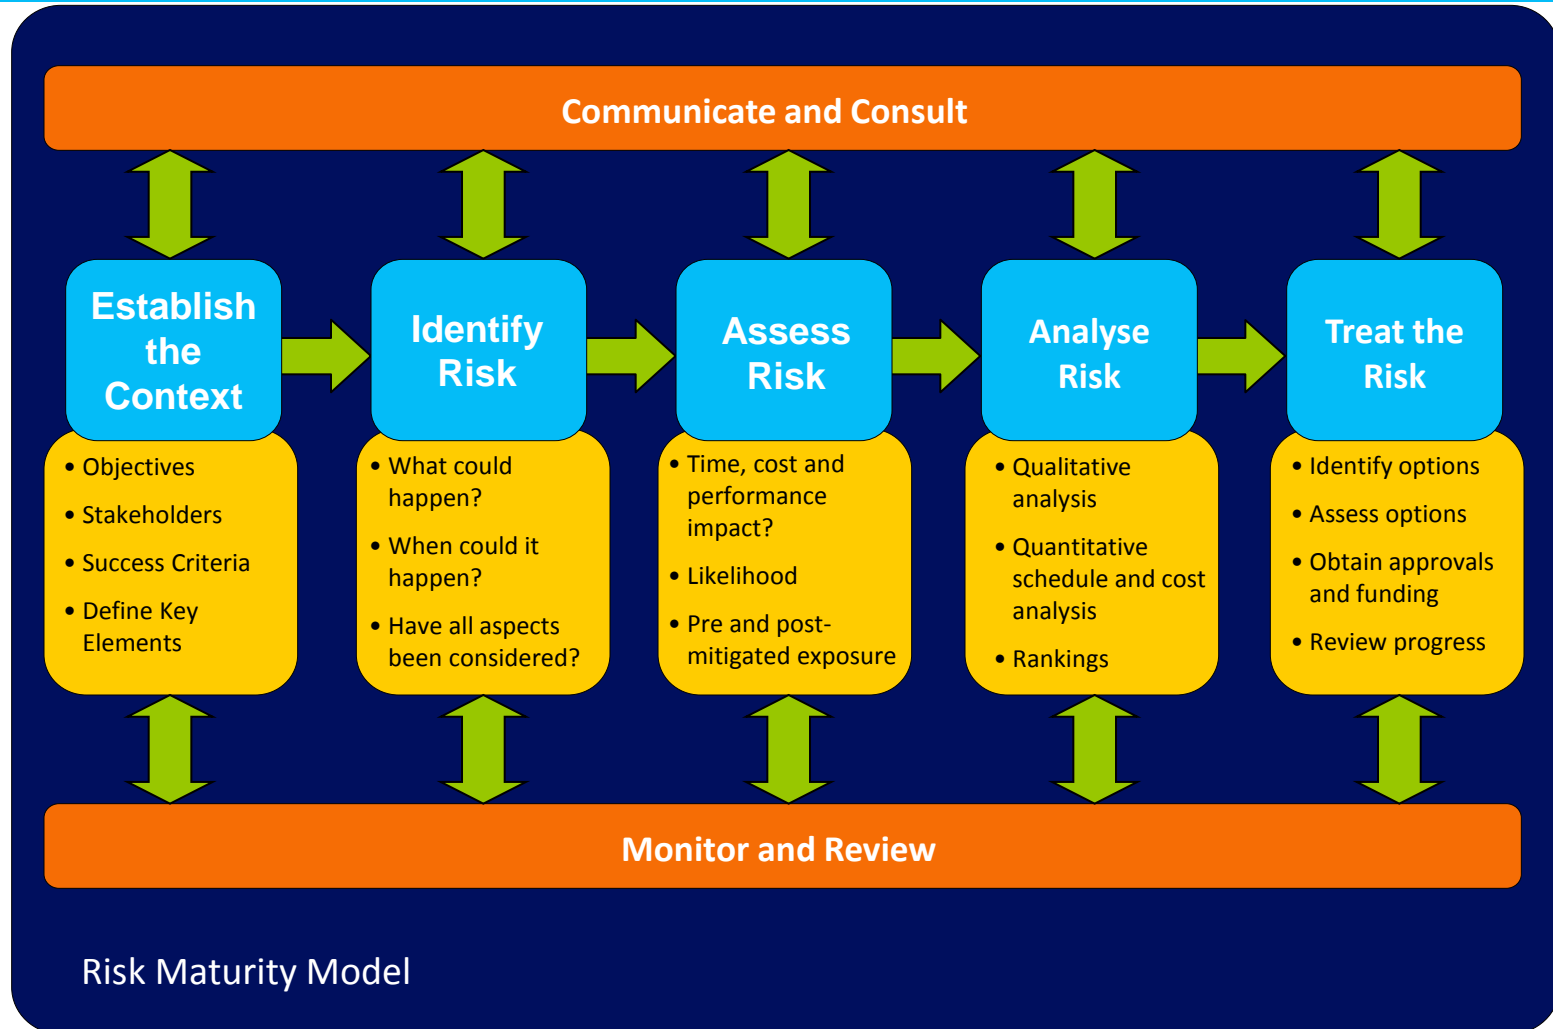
Communicate and Consult

Establish the Context

• Objectives
• Stakeholders
• Success Criteria
• Define Key Elements

Identify Risk

• What could happen?
• When could it happen?
• Have all aspects been considered?

Assess Risk

• Time, cost and performance impact?
• Likelihood
• Pre and post-mitigated exposure

Analyse Risk

• Qualitative analysis
• Quantitative schedule and cost analysis
• Rankings

Treat the Risk

• Identify options
• Assess options
• Obtain approvals and funding
• Review progress

Monitor and Review

Risk Maturity Model